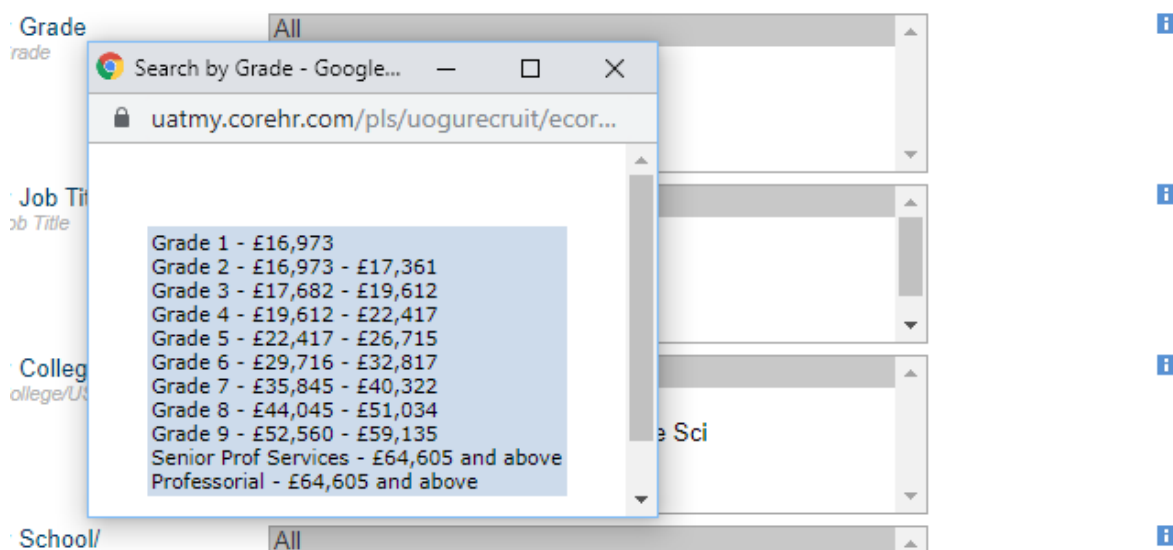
Grade
rade

All

Search by Grade - Google...

uatmy.corehr.com/pls/uogurecruit/ecor...

Grade 1 - £16,973
Grade 2 - £16,973 - £17,361
Grade 3 - £17,682 - £19,612
Grade 4 - £19,612 - £22,417
Grade 5 - £22,417 - £26,715
Grade 6 - £29,716 - £32,817
Grade 7 - £35,845 - £40,322
Grade 8 - £44,045 - £51,034
Grade 9 - £52,560 - £59,135
Senior Prof Services - £64,605 and above
Professorial - £64,605 and above

Job Ti
ob Title

Colleg
ollege/U

e Sci

School/

All